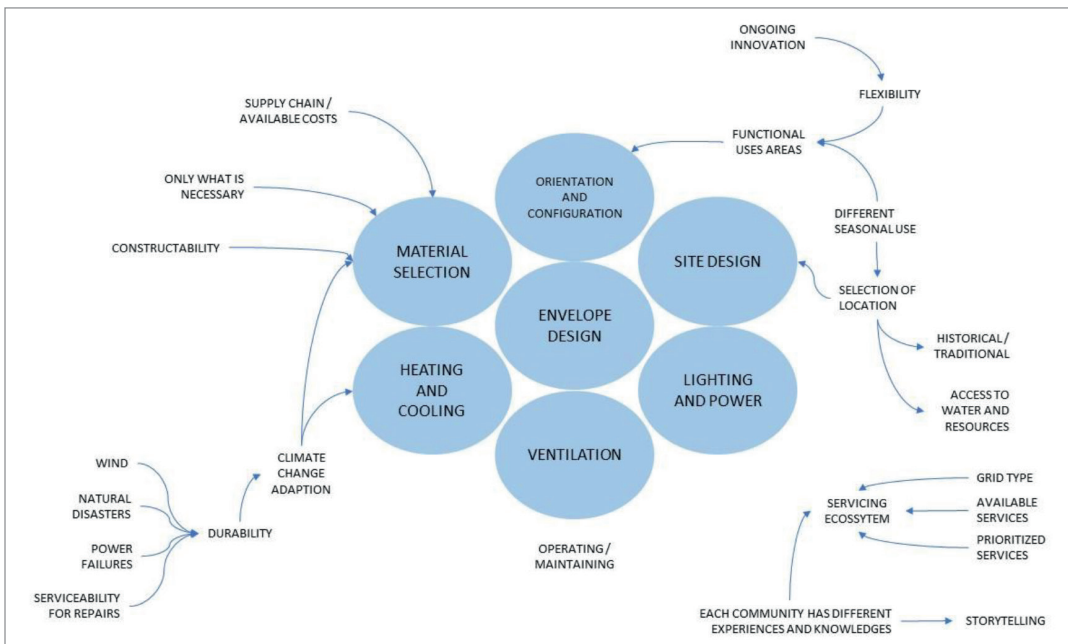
ONGOING INNOVATION

FLEXIBILITY

SUPPLY CHAIN / AVAILABLE COSTS

FUNCTIONAL USES AREAS

ONLY WHAT IS NECESSARY

ORIENTATION AND CONFIGURATION

DIFFERENT SEASONAL USE

CONSTRUCTABILITY

MATERIAL SELECTION

SITE DESIGN

SELECTION OF LOCATION

ENVELOPE DESIGN

HISTORICAL / TRADITIONAL

HEATING AND COOLING

LIGHTING AND POWER

ACCESS TO WATER AND RESOURCES

WIND

CLIMATE CHANGE ADAPTION

VENTILATION

NATURAL DISASTERS

DURABILITY

POWER FAILURES

SERVICEABILITY FOR REPAIRS

GRID TYPE

SERVICING ECOSSYTEM

AVAILABLE SERVICES

PRIORITIZED SERVICES

OPERATING / MAINTAINING

EACH COMMUNITY HAS DIFFERENT EXPERIENCES AND KNOWLEDGES

STORYTELLING